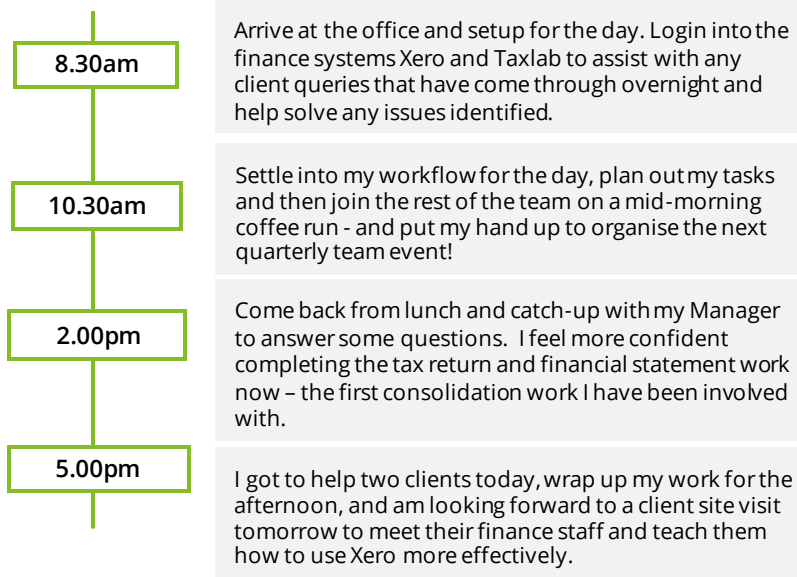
8.30am

Arrive at the office and setup for the day. Login into the finance systems Xero and Taxlab to assist with any client queries that have come through overnight and help solve any issues identified.

10.30am

Settle into my workflow for the day, plan out my tasks and then join the rest of the team on a mid-morning coffee run - and put my hand up to organise the next quarterly team event!

2.00pm

Come back from lunch and catch-up with my Manager to answer some questions. I feel more confident completing the tax return and financial statement work now – the first consolidation work I have been involved with.

5.00pm

I got to help two clients today, wrap up my work for the afternoon, and am looking forward to a client site visit tomorrow to meet their finance staff and teach them how to use Xero more effectively.